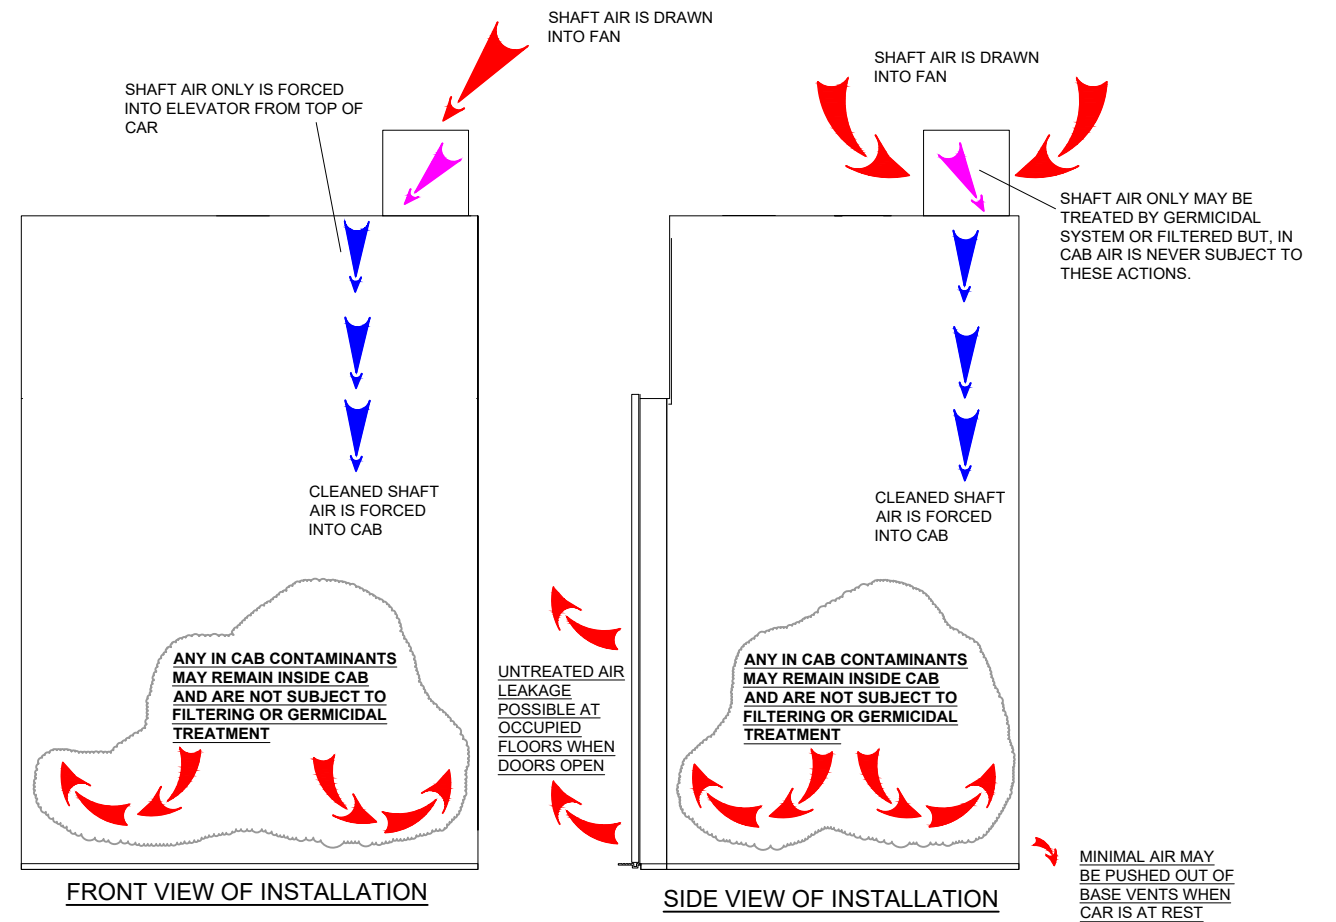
SHAFT AIR IS DRAWN INTO FAN

SHAFT AIR ONLY IS FORCED INTO ELEVATOR FROM TOP OF CAR

CLEANED SHAFT AIR IS FORCED INTO CAB

ANY IN CAB CONTAMINANTS MAY REMAIN INSIDE CAB AND ARE NOT SUBJECT TO FILTERING OR GERMICIDAL TREATMENT

FRONT VIEW OF INSTALLATION

UNTREATED AIR LEAKAGE POSSIBLE AT OCCUPIED FLOORS WHEN DOORS OPEN

SHAFT AIR IS DRAWN INTO FAN

SHAFT AIR ONLY MAY BE TREATED BY GERMICIDAL SYSTEM OR FILTERED BUT, IN CAB AIR IS NEVER SUBJECT TO THESE ACTIONS.

CLEANED SHAFT AIR IS FORCED INTO CAB

ANY IN CAB CONTAMINANTS MAY REMAIN INSIDE CAB AND ARE NOT SUBJECT TO FILTERING OR GERMICIDAL TREATMENT

SIDE VIEW OF INSTALLATION

MINIMAL AIR MAY BE PUSHED OUT OF BASE VENTS WHEN CAR IS AT REST